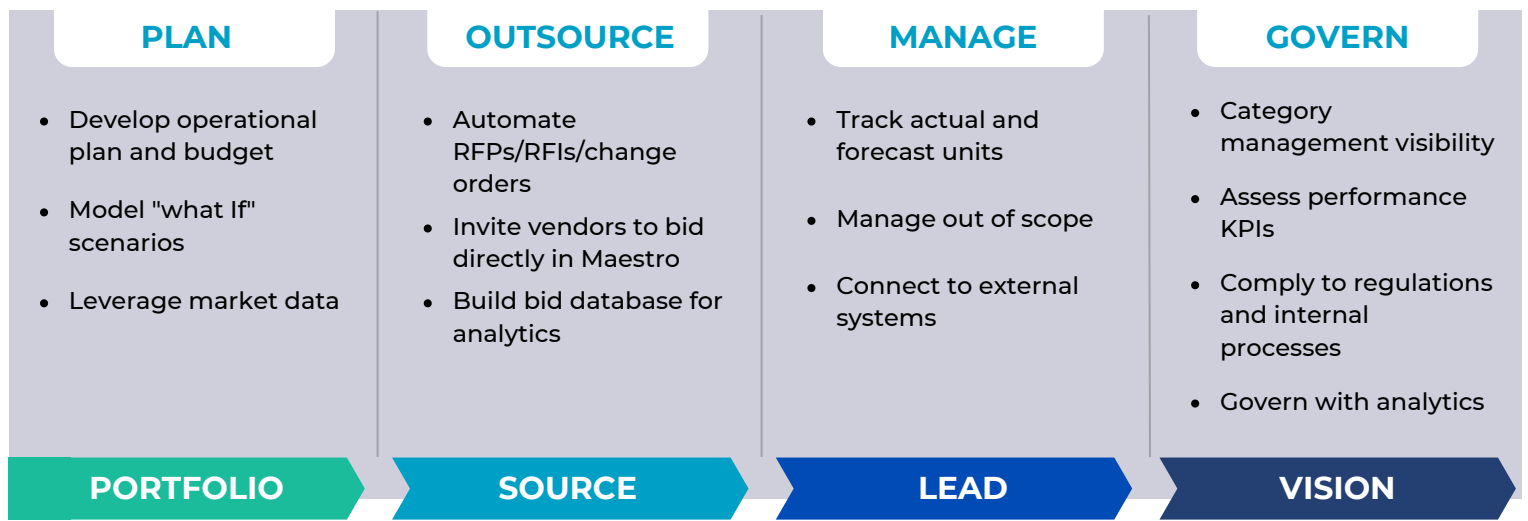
PLAN

- Develop operational plan and budget
- Model "what If" scenarios
- Leverage market data

PORTFOLIO

OUTSOURCE

- Automate RFPs/RFIs/change orders
- Invite vendors to bid directly in Maestro
- Build bid database for analytics

SOURCE

MANAGE

- Track actual and forecast units
- Manage out of scope
- Connect to external systems

LEAD

GOVERN

- Category management visibility
- Assess performance KPIs
- Comply to regulations and internal processes
- Govern with analytics

VISION